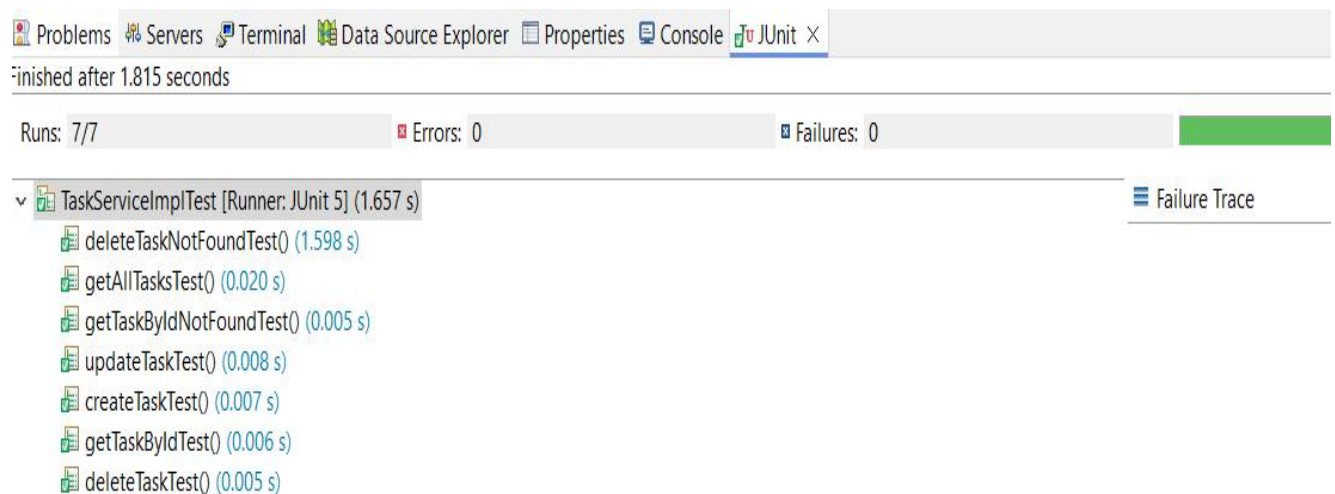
Problems Servers Terminal Data Source Explorer Properties Console JUnit ×

inished after 1.815 seconds

Runs: 7/7 Errors: 0 Failures: 0

TaskServiceImplTest [Runner: JUnit 5] (1.657 s)

deleteTaskNotFoundTest() (1.598 s)

getAllTasksTest() (0.020 s)

getTaskByIdNotFoundTest() (0.005 s)

updateTaskTest() (0.008 s)

createTaskTest() (0.007 s)

getTaskByIdTest() (0.006 s)

deleteTaskTest() (0.005 s)

Failure Trace